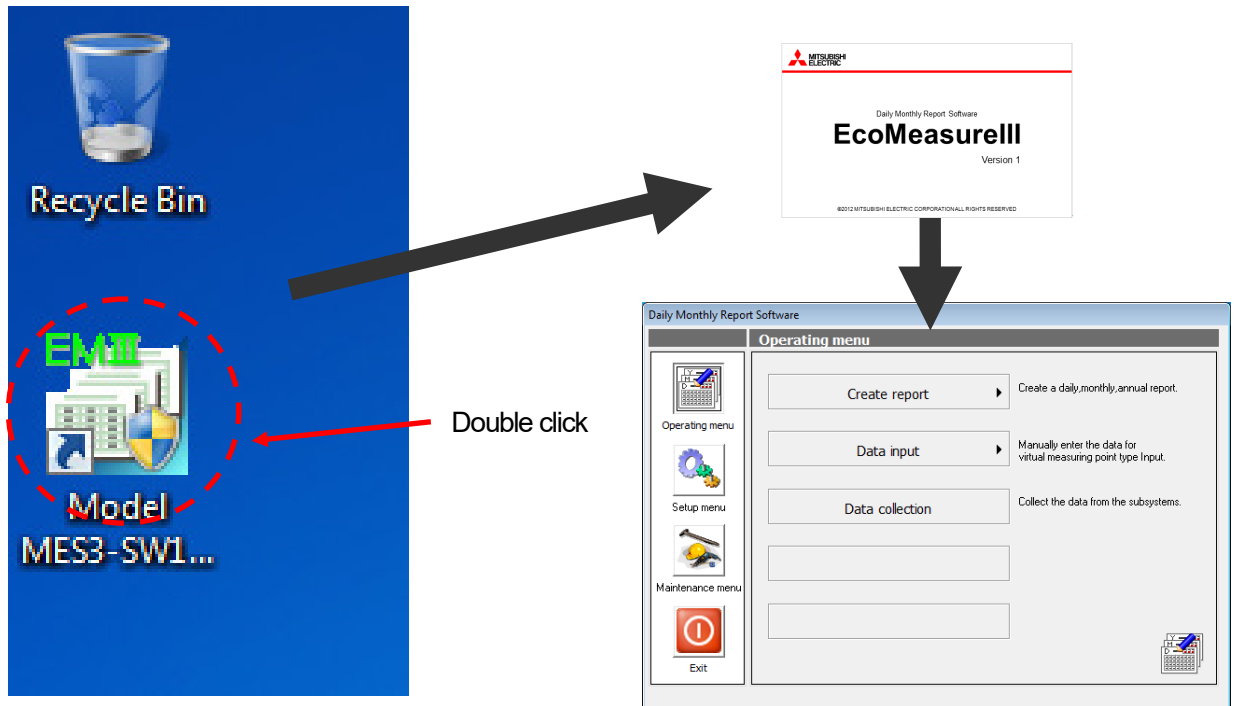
Recycle Bin

EMIII

Model MES3-SW1...

Double click

MITSUBISHI ELECTRIC

Daily Monthly Report Software

EcoMeasureIII

Version 1

©2012 MITSUBISHI ELECTRIC CORPORATION ALL RIGHTS RESERVED

Daily Monthly Report Software

Operating menu

Operating menu

Setup menu

Maintenance menu

Exit

Create report

Create a daily,monthly,annual report.

Data input

Manually enter the data for virtual measuring point type Input.

Data collection

Collect the data from the subsystems.